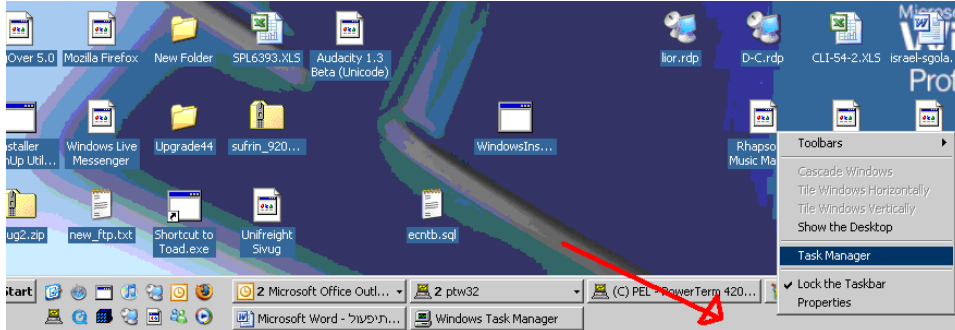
Over 5.0
Mozilla Firefox
New Folder
SPL6393.XLS
Audacity 1.3 Beta (Unicode)
lior.rdp
D-C.rdp
CLI-54-2.XLS
israel-sgola.
Micros
Wi
Prof
staller nUp Util...
Windows Live Messenger
Upgrade44
sufrin_920...
WindowsIns...
Rhapso Music Ma
ug2.zip
new_ftp.txt
Shortcut to Toad.exe
Unifreight Sivug
ecntb.sql
Toolbars
Cascade Windows
Tile Windows Horizontally
Tile Windows Vertically
Show the Desktop
Task Manager
Lock the Taskbar
Properties
Start
2 Microsoft Office Outl...
2 ptw32
(C) PEL - PowerTerm 420...
Microsoft Word - תיפעול...
Windows Task Manager